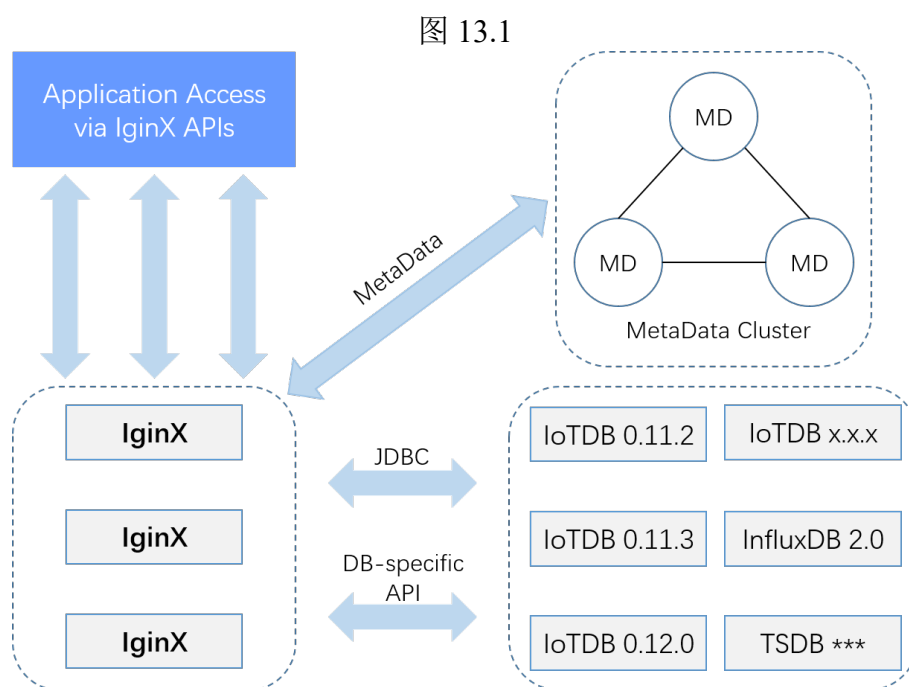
图 13.1

Application Access via IginX APIs

MetaData

MD

MD

MD

MetaData Cluster

IginX

IginX

IginX

JDBC

DB-specific API

IoTDB 0.11.2

IoTDB x.x.x

IoTDB 0.11.3

InfluxDB 2.0

IoTDB 0.12.0

TSDB ***